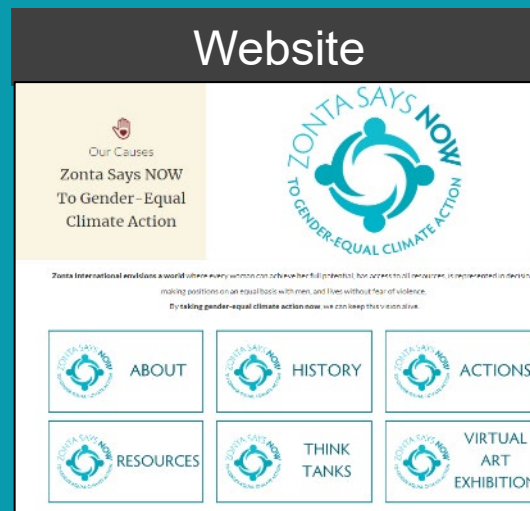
Website

Our Causes

Zonta Says NOW To Gender-Equal Climate Action

ZONTA SAYS NOW

TO GENDER-EQUAL CLIMATE ACTION

Zonta International envisions a world where every woman can achieve her full potential, has access to all resources, is represented in decision making positions on an equal basis with men, and lives without fear of violence.

By taking gender-equal climate action now, we can keep this vision alive.

ABOUT

HISTORY

ACTIONS

RESOURCES

THINK TANKS

VIRTUAL ART EXHIBITION